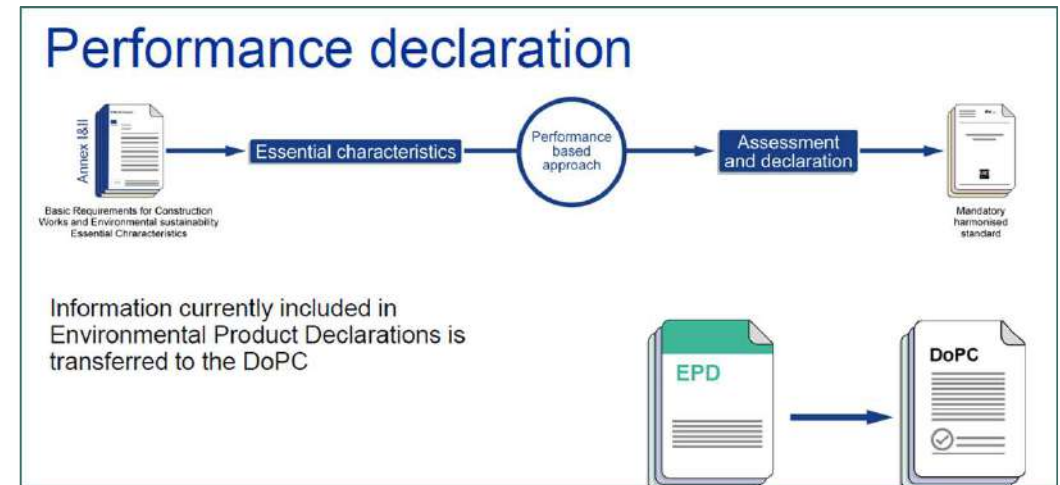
Performance declaration

Annex I&II

Basic Requirements for Construction Works and Environmental sustainability Essential Characteristics

Essential characteristics

Performance based approach

Assessment and declaration

Mandatory harmonised standard

Information currently included in Environmental Product Declarations is transferred to the DoPC

EPD

DoPC